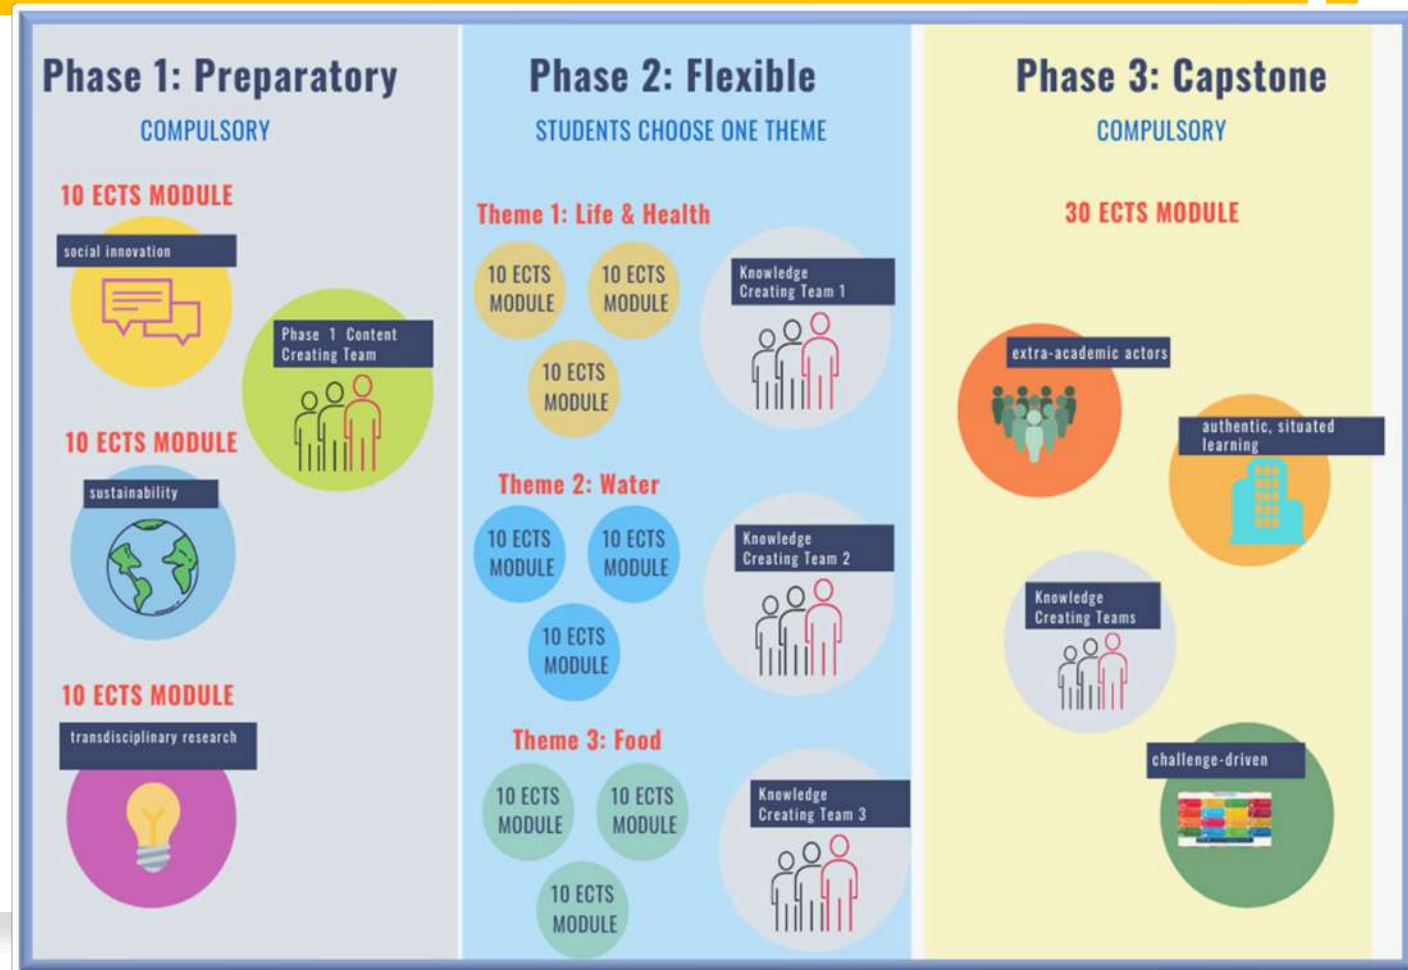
Phase 1: Preparatory

COMPULSORY

10 ECTS MODULE

social innovation

Phase 1 Content Creating Team

10 ECTS MODULE

sustainability

10 ECTS MODULE

transdisciplinary research

Phase 2: Flexible

STUDENTS CHOOSE ONE THEME

Theme 1: Life & Health

10 ECTS MODULE

10 ECTS MODULE

10 ECTS MODULE

Knowledge Creating Team 1

Theme 2: Water

10 ECTS MODULE

10 ECTS MODULE

10 ECTS MODULE

Knowledge Creating Team 2

Theme 3: Food

10 ECTS MODULE

10 ECTS MODULE

10 ECTS MODULE

Knowledge Creating Team 3

Phase 3: Capstone

COMPULSORY

30 ECTS MODULE

extra-academic actors

authentic, situated learning

Knowledge Creating Teams

challenge-driven